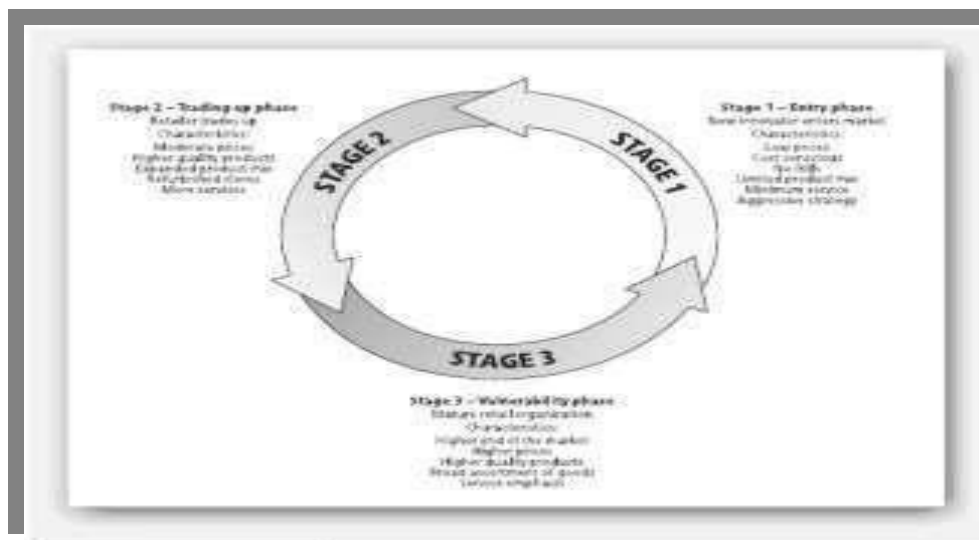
Stage 2 – Trading up phase
Retailer trades up
Characteristics:
Moderate prices
Higher quality products
Expanded product mix
Refurbished stores
More services

STAGE 2

STAGE 1

Stage 1 – Entry phase
New innovator enters market
Characteristics:
Low prices
Cost conscious
No frills
Limited product mix
Minimum service
Aggressive strategy

STAGE 3

Stage 3 – Vulnerability phase
Mature retail organization
Characteristics:
Higher end of the market
Higher prices
Higher quality products
Broad assortment of goods
Service emphasis